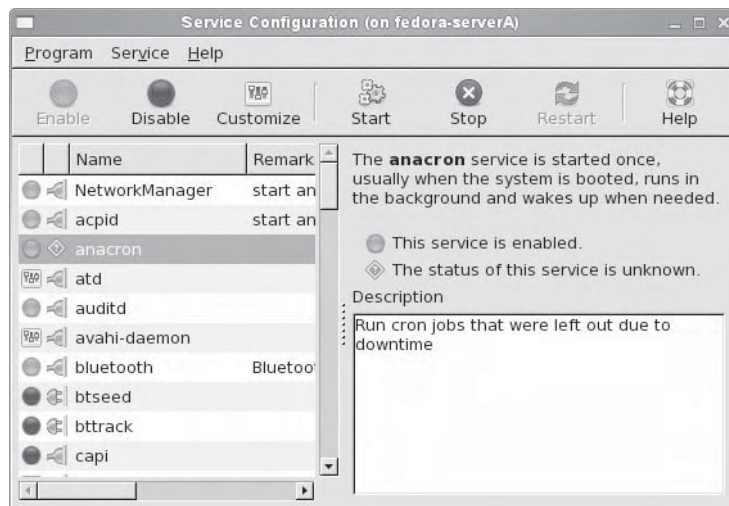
Service Configuration (on fedora-serverA)

Program Service Help

Enable Disable Customize Start Stop Restart Help

| | Name | Remark |
|---|---|---|
| | NetworkManager | start an |
| | acpid | start an |
| | anacron | |
| | atd | |
| | auditd | |
| | avahi-daemon | |
| | bluetooth | Bluetoo |
| | btseed | |
| | bttrack | |
| | capi | |

The **anacron** service is started once, usually when the system is booted, runs in the background and wakes up when needed.

This service is enabled.

The status of this service is unknown.

Description

Run cron jobs that were left out due to downtime